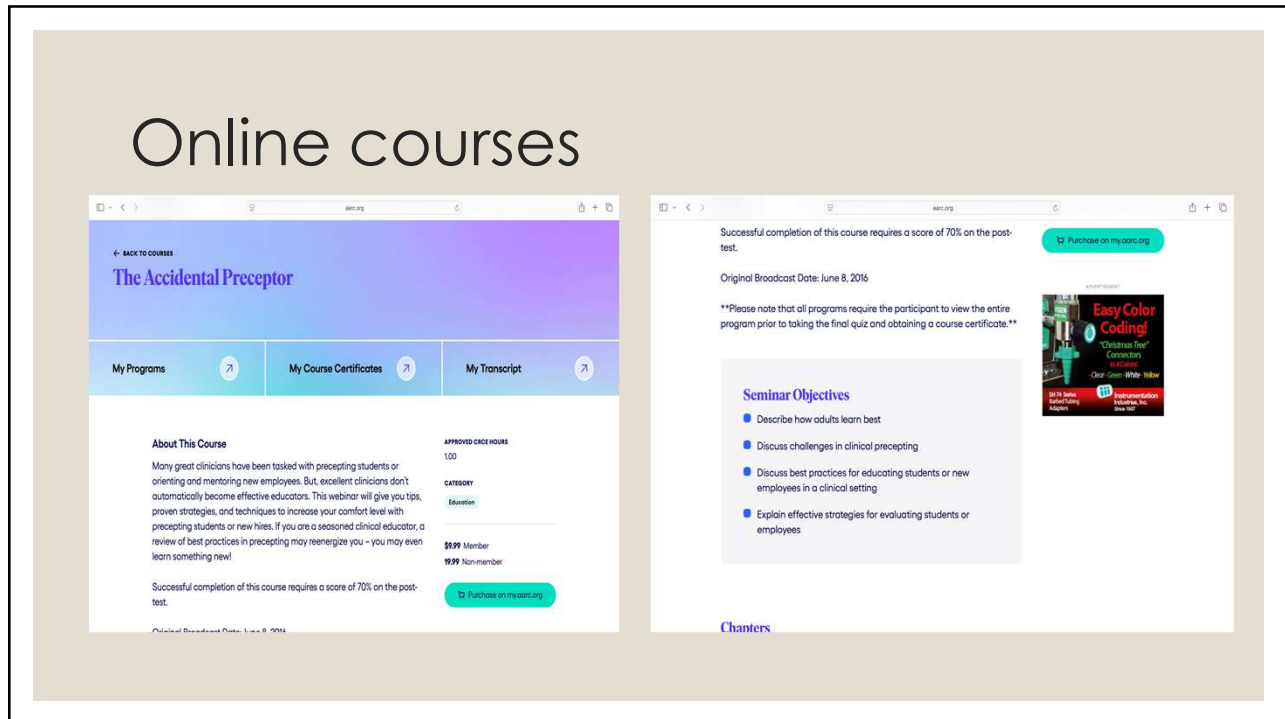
Online courses

aarc.org

← BACK TO COURSES

The Accidental Preceptor

My Programs

My Course Certificates

My Transcript

About This Course

Many great clinicians have been tasked with precepting students or orienting and mentoring new employees. But, excellent clinicians don't automatically become effective educators. This webinar will give you tips, proven strategies, and techniques to increase your comfort level with precepting students or new hires. If you are a seasoned clinical educator, a review of best practices in precepting may reenergize you – you may even learn something new!

Successful completion of this course requires a score of 70% on the post-test.

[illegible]

APPROVED CRCE HOURS

1.00

CATEGORY

Education

$9.99 Member

19.99 Non-member

Purchase on my.aarc.org

aarc.org

Successful completion of this course requires a score of 70% on the post-test.

Original Broadcast Date: June 8, 2016

**Please note that all programs require the participant to view the entire program prior to taking the final quiz and obtaining a course certificate.**

Seminar Objectives

Describe how adults learn best

Discuss challenges in clinical precepting

Discuss best practices for educating students or new employees in a clinical setting

Explain effective strategies for evaluating students or employees

Chapters

Purchase on my.aarc.org

ADVERTISEMENT

Easy Color Coding!

"Christmas Tree" Connectors

In 4 Colors!

Clear · Green · White · Yellow

SH 74 Series Barbed Tubing Adapters

Instrumentation Industries, Inc. Since 1967